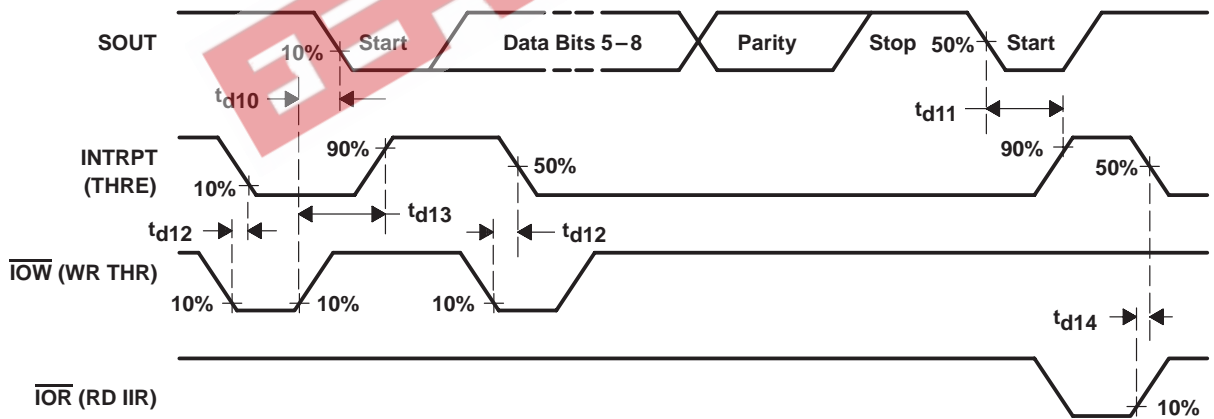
SOUT

10%

Start

Data Bits 5 – 8

Parity

Stop

50%

Start

$t_{d10}$

$t_{d11}$

INTRPT (THRE)

90%

50%

90%

50%

10%

$t_{d13}$

$t_{d12}$

$t_{d12}$

$\overline{IOW}$ (WR THR)

10%

10%

10%

$t_{d14}$

$\overline{IOR}$ (RD IIR)

10%